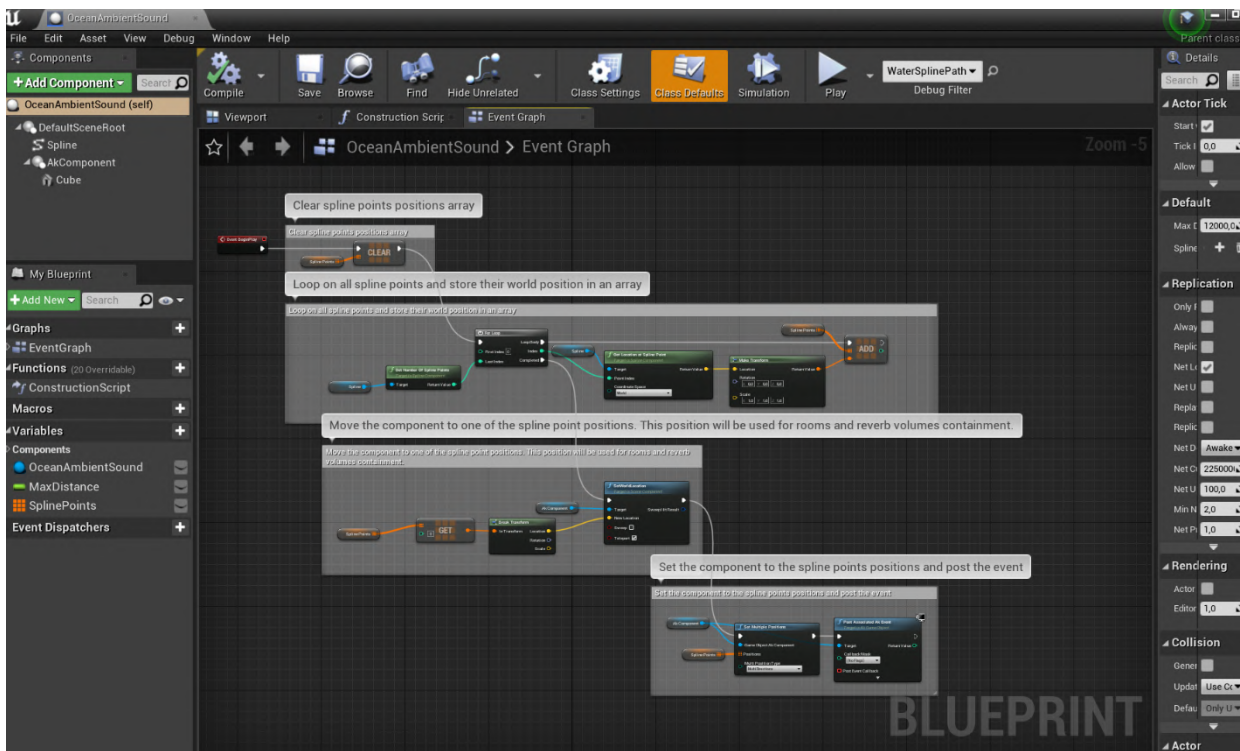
OceanAmbientSound

File Edit Asset View Debug Window Help

Parent class

Components

+Add Component Search

OceanAmbientSound (self)

DefaultSceneRoot

Spline

AkComponent

Cube

Compile Save Browse Find Hide Unrelated Class Settings Class Defaults Simulation Play

WaterSplinePath

Debug Filter

Viewport Construction Scrip Event Graph

OceanAmbientSound > Event Graph

Zoom -5

Clear spline points positions array

Clear spline points positions array

Event BeginPlay

Spline Points

CLEAR

Loop on all spline points and store their world position in an array

Loop on all spline points and store their world position in an array

For Loop

Loop Body

First Index

Index

Last Index

Completed

Spline

Get Number Of Spline Points

Target

Return Value

Spline

Get Location at Spline Point

Target

Point Index

Coordinate Space

World

Return Value

Make Transform

Location

Rotation

Scale

Return Value

Spline Points

ADD

Move the component to one of the spline point positions. This position will be used for rooms and reverb volumes containment.

Move the component to one of the spline point positions. This position will be used for rooms and reverb volumes containment.

Spline Points

GET

Break Transform

In Transform

Location

Rotation

Scale

Ak Component

SetWorldLocation

Target

New Location

Sweep

Teleport

Sweep Hit Result

Set the component to the spline points positions and post the event

Set the component to the spline points positions and post the event

Ak Component

Spline Points

Set Multiple Positions

Game Object Ak Component

Positions

Multi Position Type

Post Associated Ak Event

Target

Callback Mask

Post Event Callback

Return Value

BLUEPRINT

My Blueprint

+Add New Search

Graphs

EventGraph

Functions (20 Overridable)

ConstructionScript

Macros

Variables

Components

OceanAmbientSound

MaxDistance

SplinePoints

Event Dispatchers

Details

Search

Actor Tick

Start

Tick I 0,0

Allow

Default

Max D 12000,0

Spline

Replication

Only I

Alway

Replic

Net Lo

Net U

Repla

Replic

Net D Awake

Net Cu 225000

Net U 100,0

Min N 2,0

Net Pr 1,0

Rendering

Actor

Editor 1,0

Collision

Gener

Updat Use Co

Defau Only U

Actor